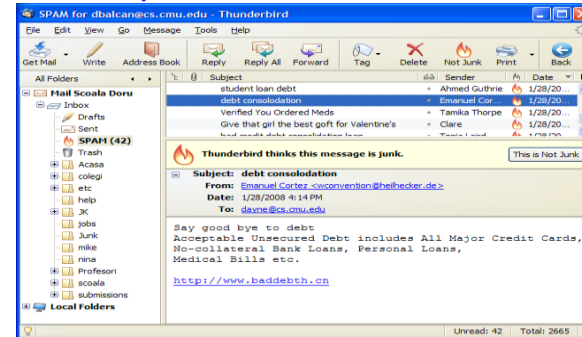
SPAM for dbalcan@cs.cmu.edu - Thunderbird

File Edit View Go Message Tools Help

Get Mail Write Address Book Reply Reply All Forward Tag Delete Not Junk Print Back

All Folders

Mail Scoala Doru
Inbox
Drafts
Sent
SPAM (42)
Trash
Acasa
colegi
etc
help
JK
jobs
Junk
mike
nina
Profesori
scoala
submissions
Local Folders

| Subject | Sender | Date |
|---|---|---|
| student loan debt | Ahmed Guthrie | 1/28/20... |
| debt consolodation | Emanuel Cor... | 1/28/20... |
| Verified You Ordered Meds | Tamika Thorpe | 1/28/20... |
| Give that girl the best goft for Valentine's | Clare | 1/28/20... |
| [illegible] | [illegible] | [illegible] |

Thunderbird thinks this message is junk. This is Not Junk

Subject: debt consolodation
From: Emanuel Cortez <wconvention@heilhecker.de>
Date: 1/28/2008 4:14 PM
To: dayne@cs.cmu.edu

Say good bye to debt
Acceptable Unsecured Debt includes All Major Credit Cards,
No-collateral Bank Loans, Personal Loans,
Medical Bills etc.

http://www.baddebth.cn

Unread: 42 Total: 2665